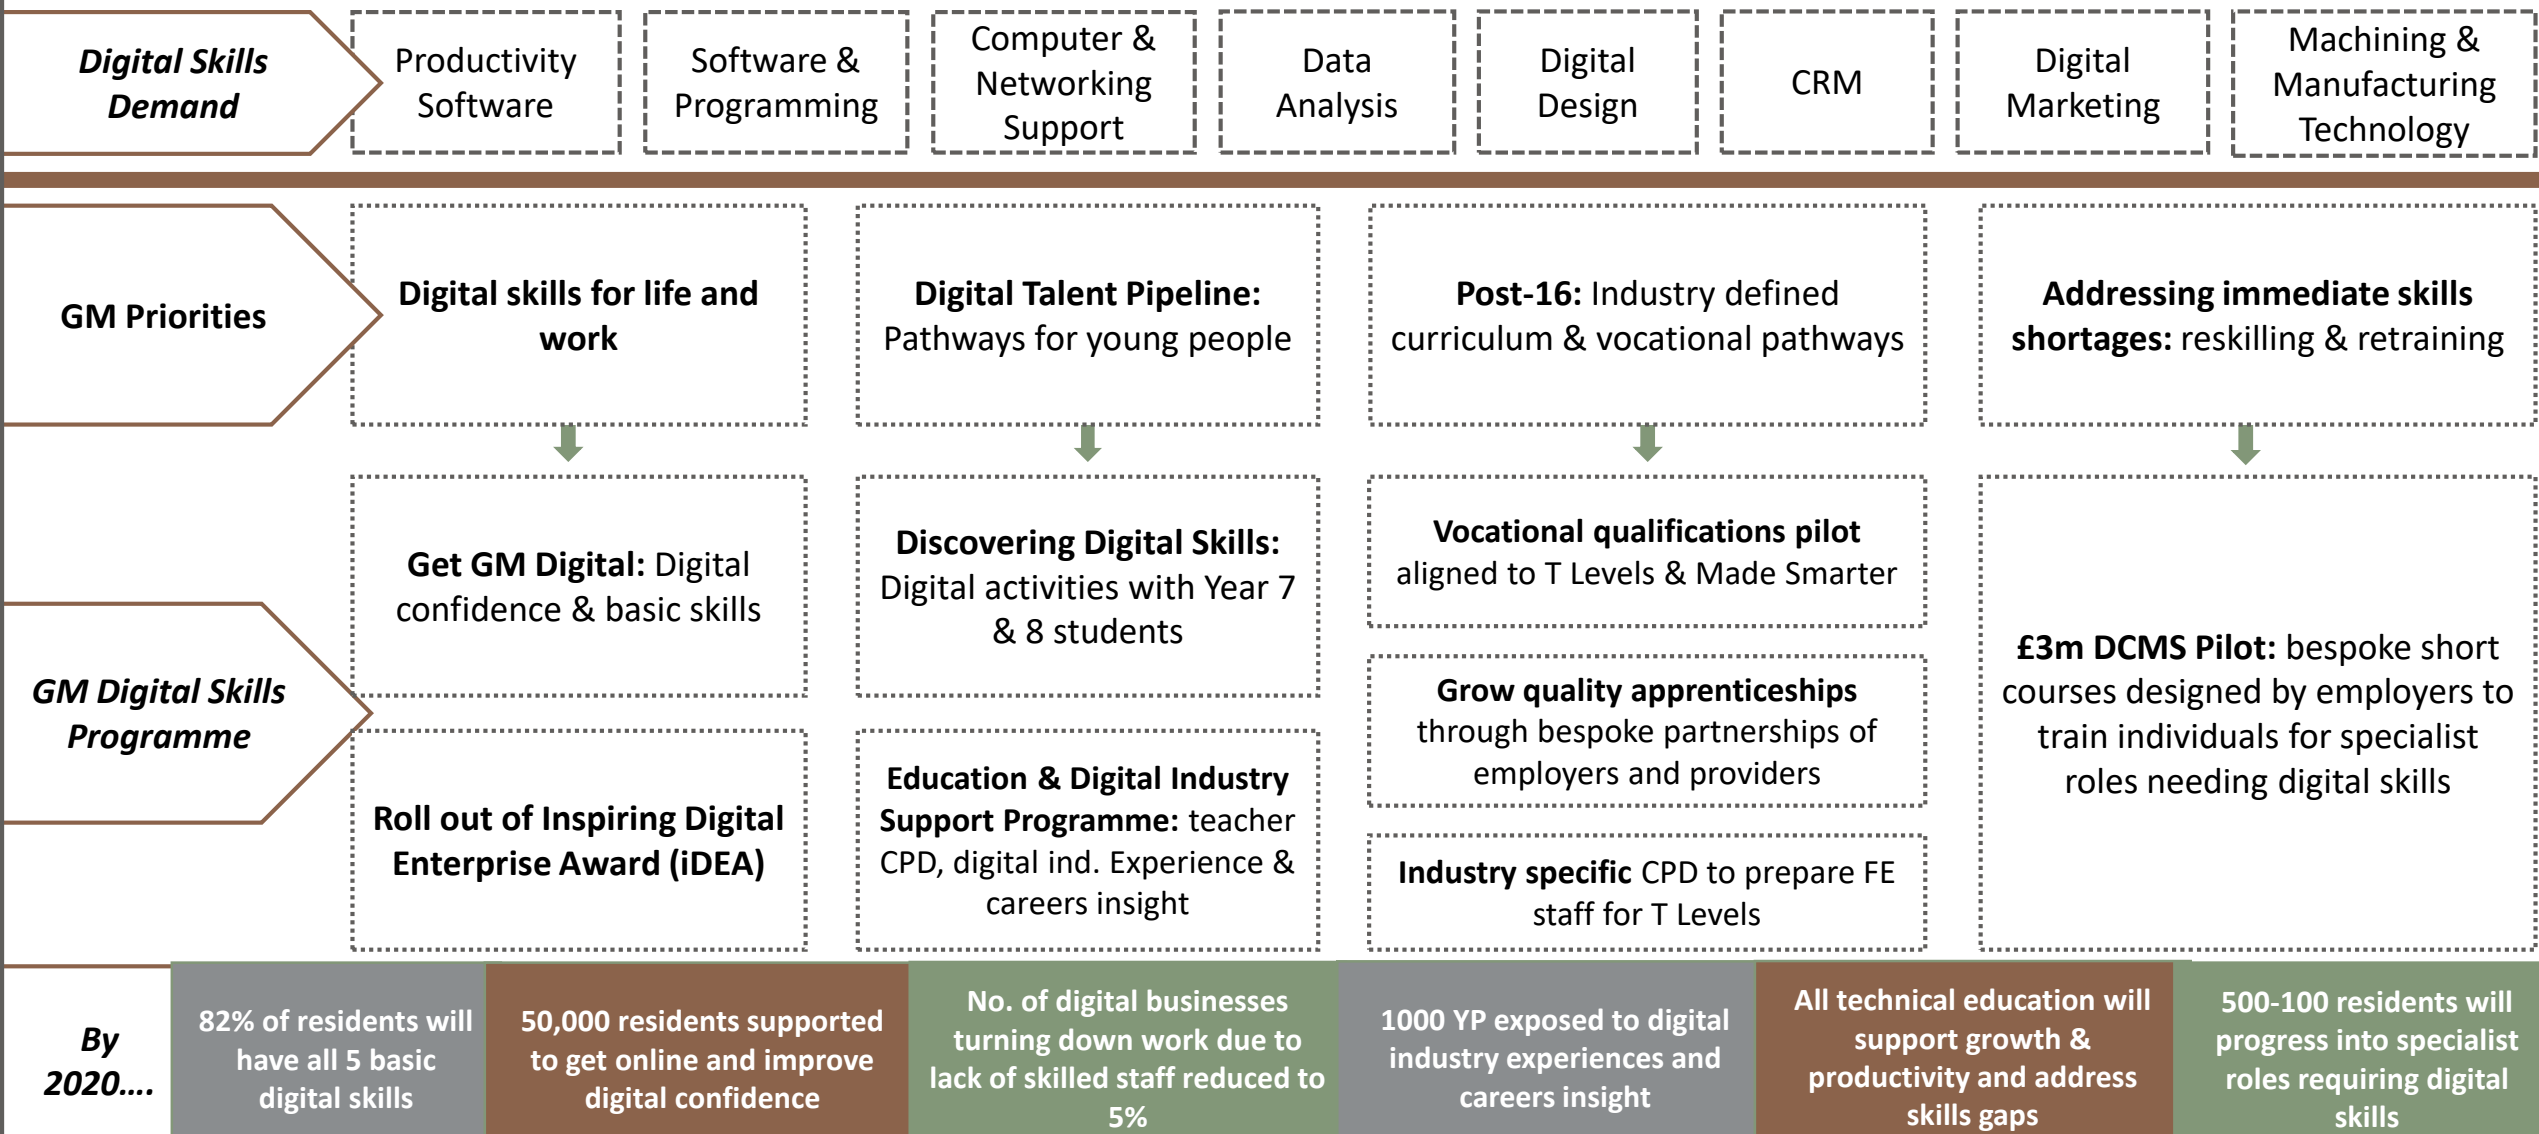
Digital Skills Demand

Productivity Software

Software & Programming

Computer & Networking Support

Data Analysis

Digital Design

CRM

Digital Marketing

Machining & Manufacturing Technology

GM Priorities

Digital skills for life and work

Digital Talent Pipeline: Pathways for young people

Post-16: Industry defined curriculum & vocational pathways

Addressing immediate skills shortages: reskilling & retraining

GM Digital Skills Programme

Get GM Digital: Digital confidence & basic skills

Roll out of Inspiring Digital Enterprise Award (iDEA)

Discovering Digital Skills: Digital activities with Year 7 & 8 students

Education & Digital Industry Support Programme: teacher CPD, digital ind. Experience & careers insight

Vocational qualifications pilot aligned to T Levels & Made Smarter

Grow quality apprenticeships through bespoke partnerships of employers and providers

Industry specific CPD to prepare FE staff for T Levels

£3m DCMS Pilot: bespoke short courses designed by employers to train individuals for specialist roles needing digital skills

By 2020….

82% of residents will have all 5 basic digital skills

50,000 residents supported to get online and improve digital confidence

No. of digital businesses turning down work due to lack of skilled staff reduced to 5%

1000 YP exposed to digital industry experiences and careers insight

All technical education will support growth & productivity and address skills gaps

500-100 residents will progress into specialist roles requiring digital skills